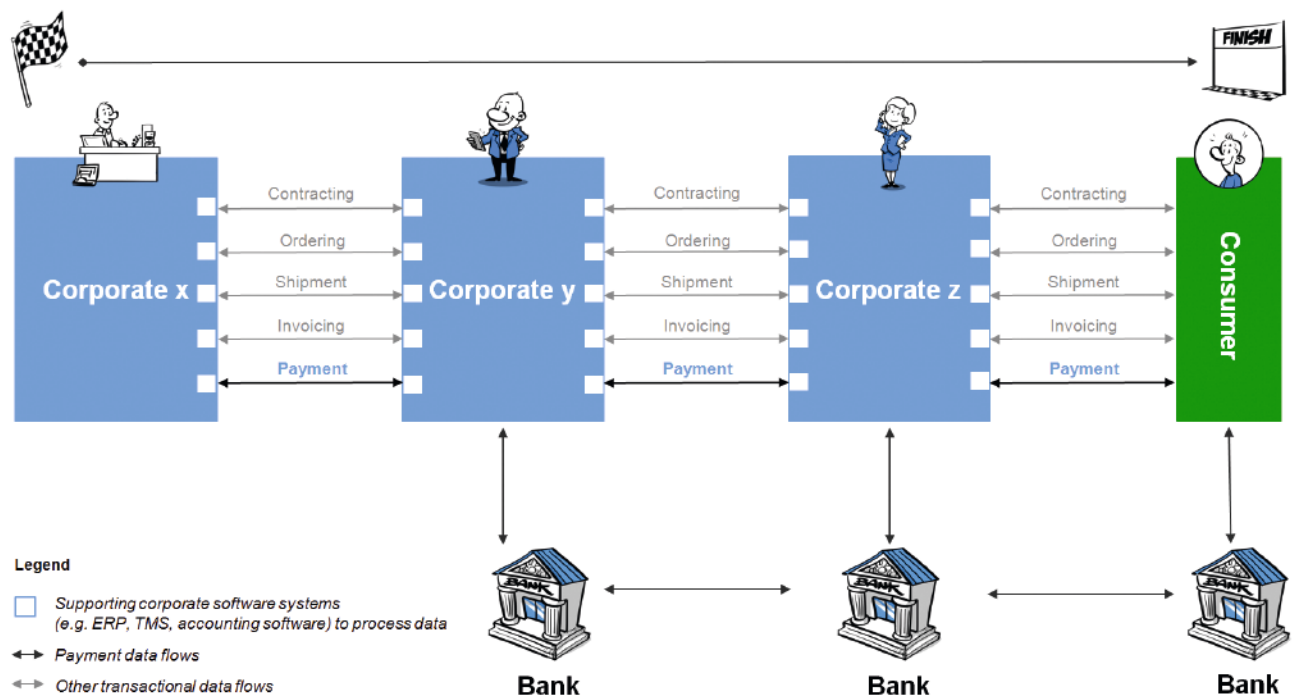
FINISH

Corporate x

Contracting
Ordering
Shipment
Invoicing
Payment

Corporate y

Contracting
Ordering
Shipment
Invoicing
Payment

Corporate z

Contracting
Ordering
Shipment
Invoicing
Payment

Consumer

BANK
BANK
BANK

Legend

Supporting corporate software systems (e.g. ERP, TMS, accounting software) to process data

Payment data flows

Other transactional data flows

Bank

Bank

Bank